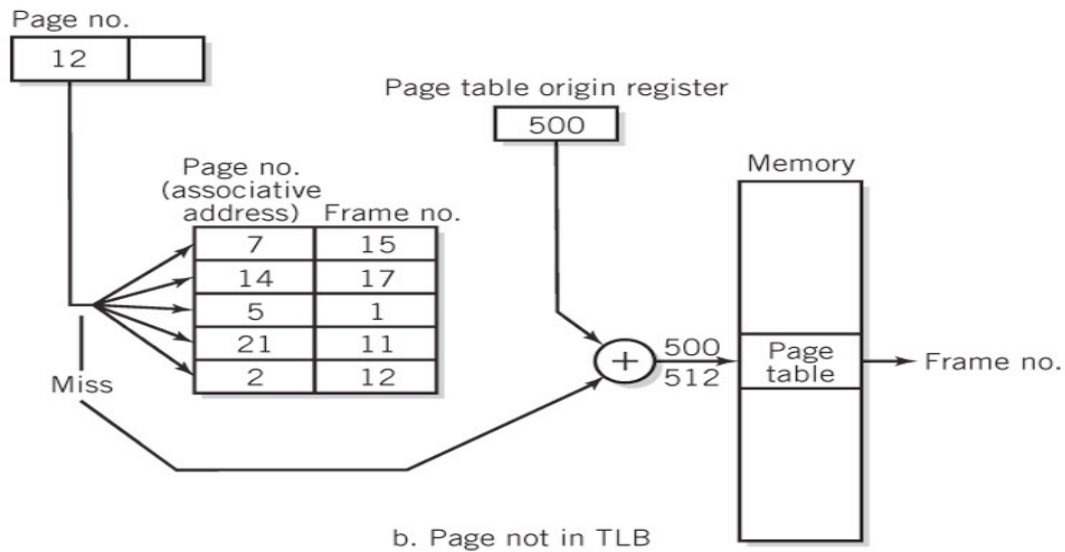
Page no.

12

Page table origin register

500

Memory

Page no. (associative address)

Frame no.

| Page no. (associative address) | Frame no. |
|---|---|
| 7 | 15 |
| 14 | 17 |
| 5 | 1 |
| 21 | 11 |
| 2 | 12 |

Miss

+

500

512

Page table

Frame no.

b. Page not in TLB